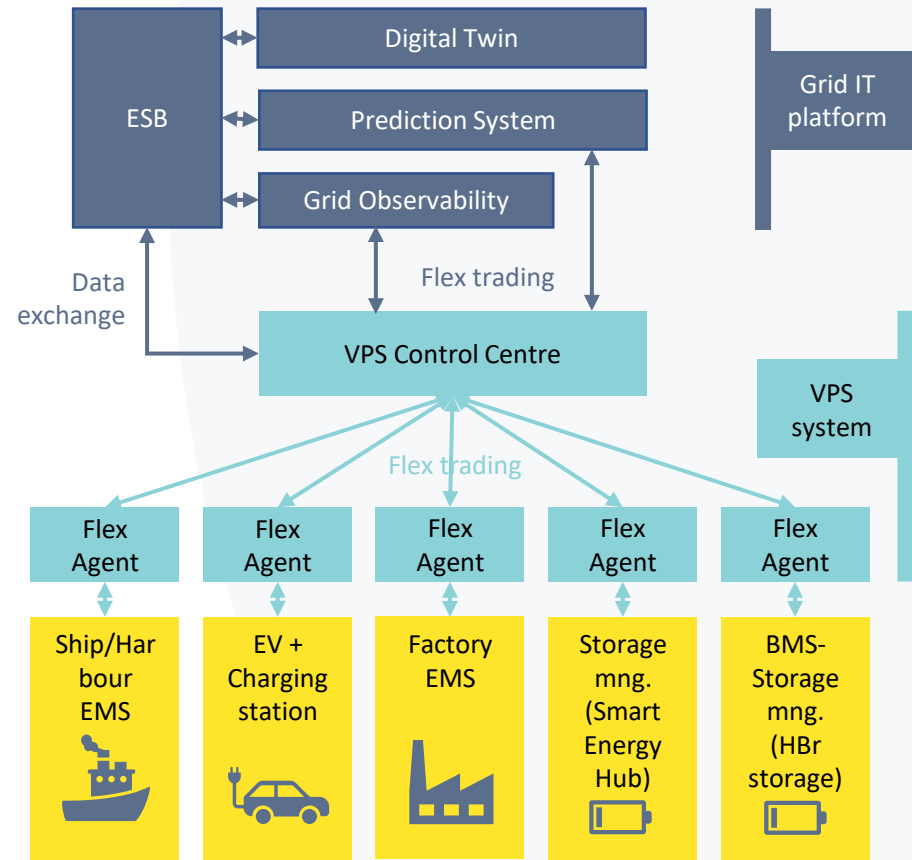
ESB

Digital Twin

Prediction System

Grid Observability

Grid IT platform

Data exchange

Flex trading

VPS Control Centre

VPS system

Flex trading

Flex Agent

Flex Agent

Flex Agent

Flex Agent

Flex Agent

Ship/Harbour EMS

EV + Charging station

Factory EMS

Storage mng. (Smart Energy Hub)

BMS-Storage mng. (HBr storage)